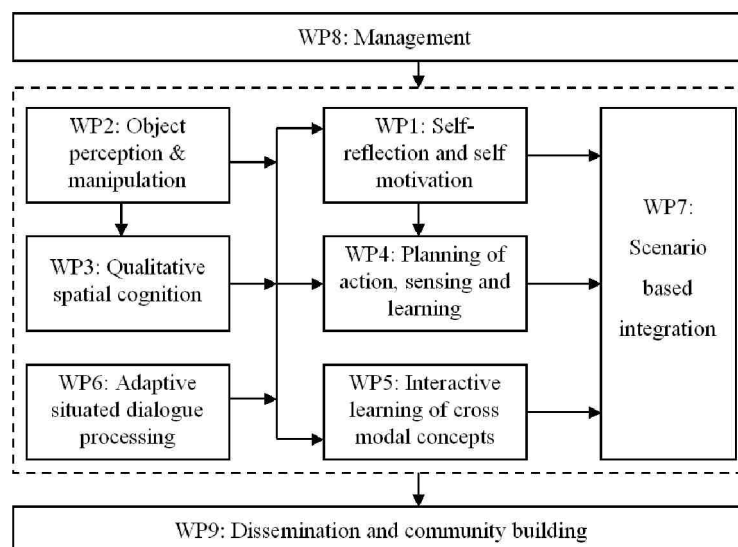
WP8: Management

WP2: Object perception & manipulation

WP3: Qualitative spatial cognition

WP6: Adaptive situated dialogue processing

WP1: Self-reflection and self motivation

WP4: Planning of action, sensing and learning

WP5: Interactive learning of cross modal concepts

WP7: Scenario based integration

WP9: Dissemination and community building